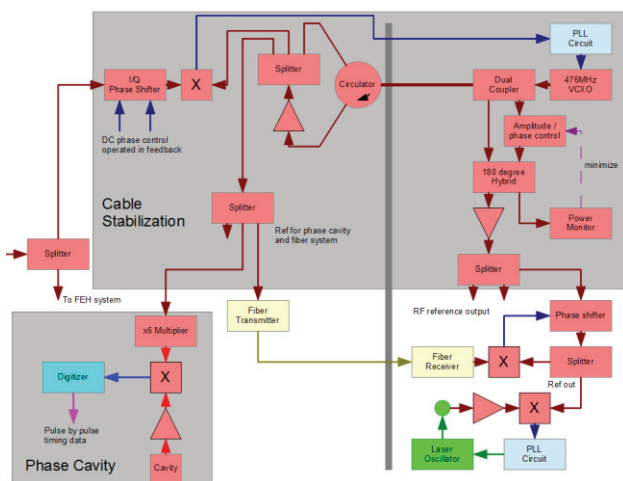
PLL Circuit

I/Q Phase Shifter

X

Splitter

Circulator

Dual Coupler

476MHz VCXO

DC phase control operated in feedback

Amplitude / phase control

minimize

180 degree Hybrid

Cable Stabilization

Splitter

Ref for phase cavity and fiber system

Power Monitor

Splitter

Splitter

To FEH system

RF reference output

Phase shifter

Fiber Transmitter

x6 Multiplier

Fiber Receiver

X

Splitter

Digitizer

X

Ref out

X

Pulse by pulse timing data

Laser Oscillator

PLL Circuit

Phase Cavity

Cavity